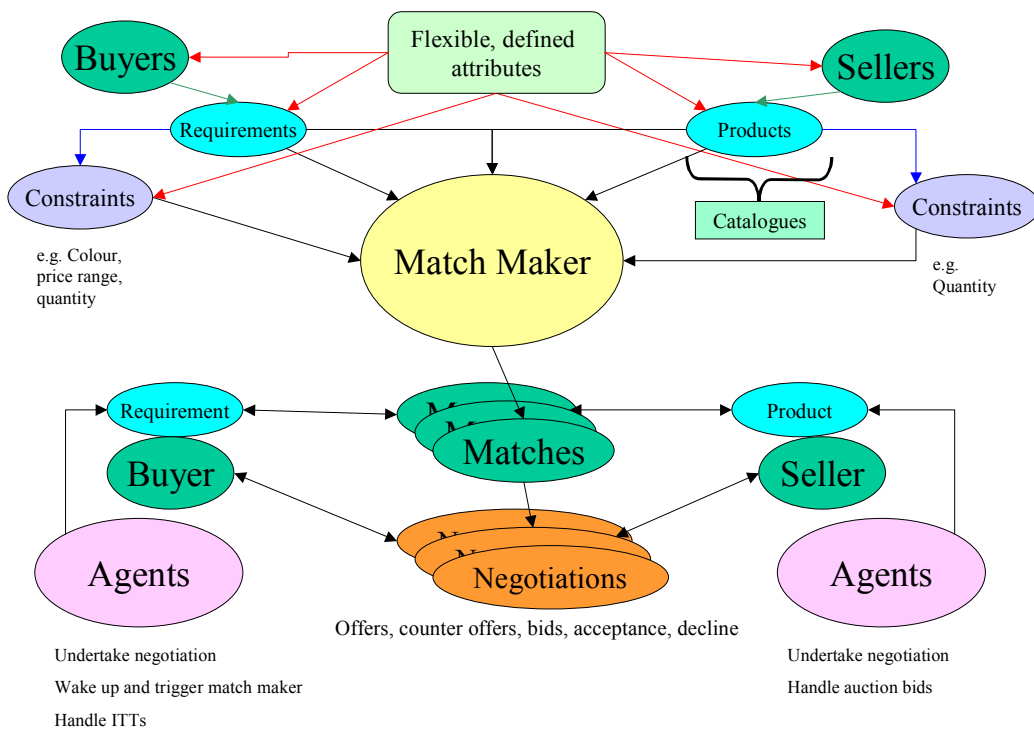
Buyers

Flexible, defined attributes

Sellers

Requirements

Products

Constraints

Catalogues

Constraints

e.g. Colour, price range, quantity

Match Maker

e.g. Quantity

Requirement

Matches

Product

Buyer

Seller

Negotiations

Agents

Agents

Offers, counter offers, bids, acceptance, decline

Undertake negotiation

Wake up and trigger match maker

Handle ITTs

Undertake negotiation

Handle auction bids